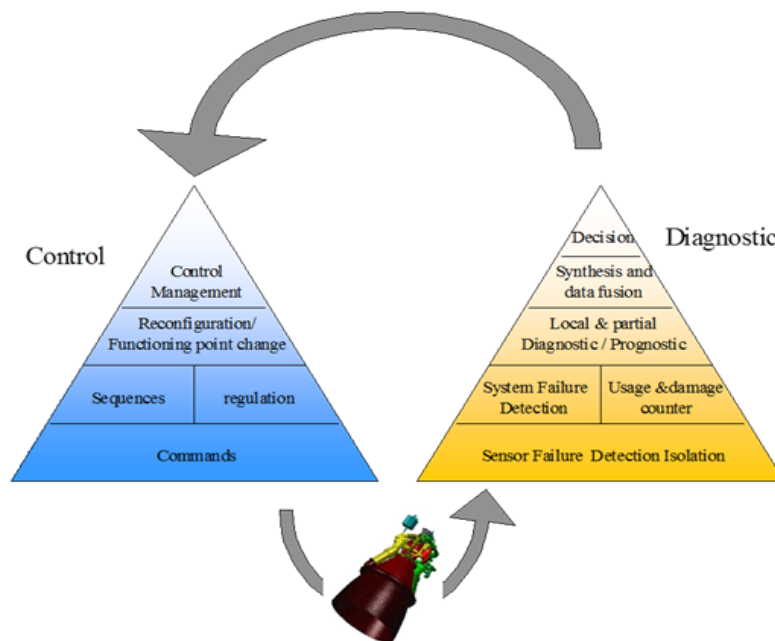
Control

Control Management

Reconfiguration/ Functioning point change

Sequences

regulation

Commands

Diagnostic

Decision

Synthesis and data fusion

Local & partial Diagnostic / Prognostic

System Failure Detection

Usage &damage counter

Sensor Failure Detection Isolation